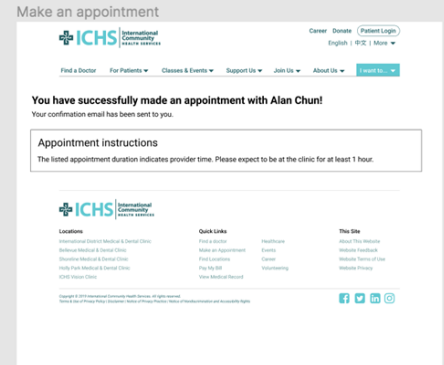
Make an appointment

ICHS International Community Health Services

Career Donate Patient Login

English | 中文 | More

Find a Doctor For Patients Classes & Events Support Us Join Us About Us I want to...

You have successfully made an appointment with Alan Chun!

Your confirmation email has been sent to you.

Appointment instructions

The listed appointment duration indicates provider time. Please expect to be at the clinic for at least 1 hour.

ICHS International Community Health Services

Locations

International District Medical & Dental Clinic

Bellevue Medical & Dental Clinic

Shoreline Medical & Dental Clinic

Holly Park Medical & Dental Clinic

ICHS Vision Clinic

Quick Links

Find a doctor

Make an Appointment

Find Locations

Pay My Bill

View Medical Record

Healthcare

Events

Career

Volunteering

This Site

About This Website

Website Feedback

Website Terms of Use

Website Privacy

Copyright © 2019 International Community Health Services. All rights reserved.

Terms & Use of Privacy Policy | Disclaimer | Notice of Privacy Practices | Notice of Nondiscrimination and Accessibility Rights